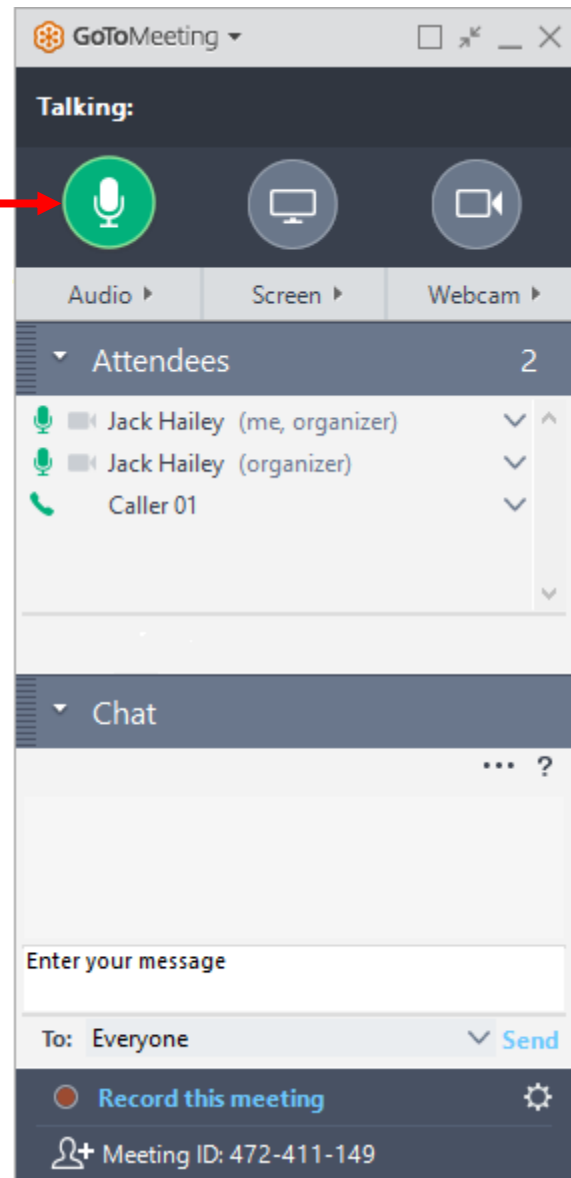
GoToMeeting

Talking:

Audio

Screen

Webcam

Attendees 2

Jack Hailey (me, organizer)

Jack Hailey (organizer)

Caller 01

Chat

••• ?

Enter your message

To: Everyone

Send

Record this meeting

Meeting ID: 472-411-149